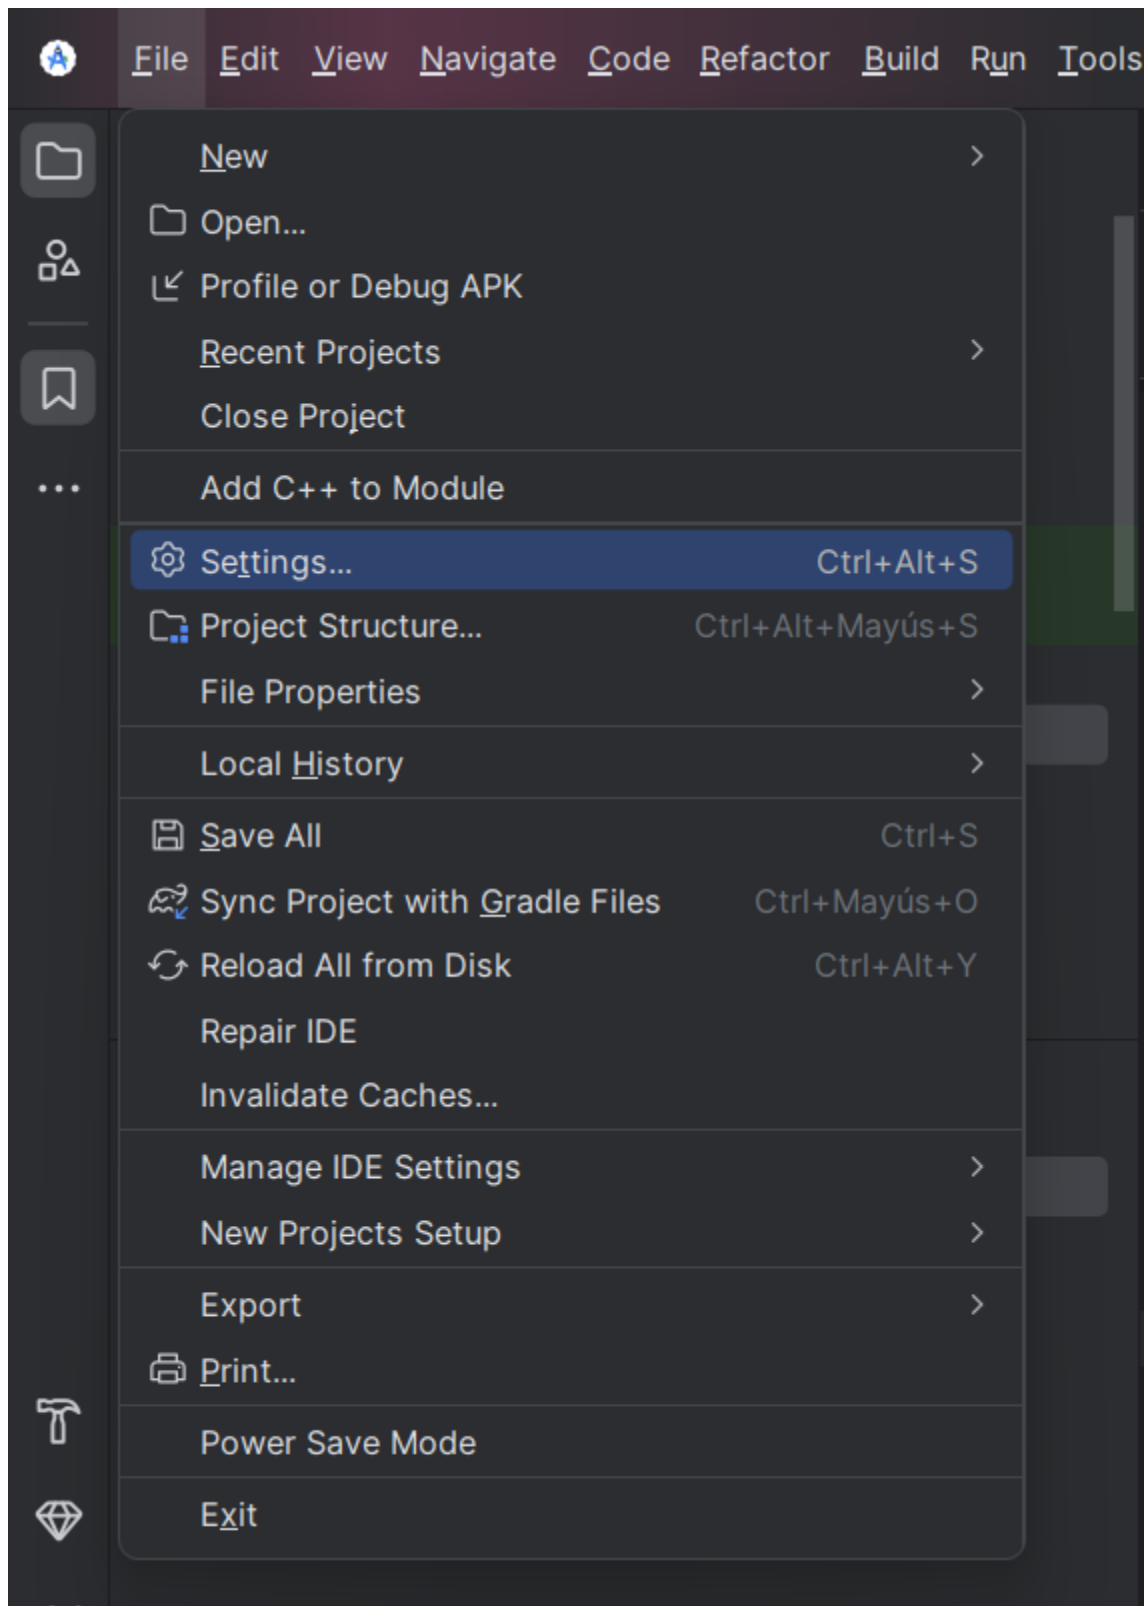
File Edit View Navigate Code Refactor Build Run Tools

New
Open...
Profile or Debug APK
Recent Projects
Close Project

Add C++ to Module

Settings... Ctrl+Alt+S
Project Structure... Ctrl+Alt+Mayús+S
File Properties

Local History

Save All Ctrl+S
Sync Project with Gradle Files Ctrl+Mayús+O
Reload All from Disk Ctrl+Alt+Y
Repair IDE
Invalidate Caches...

Manage IDE Settings
New Projects Setup

Export
Print...

Power Save Mode

Exit